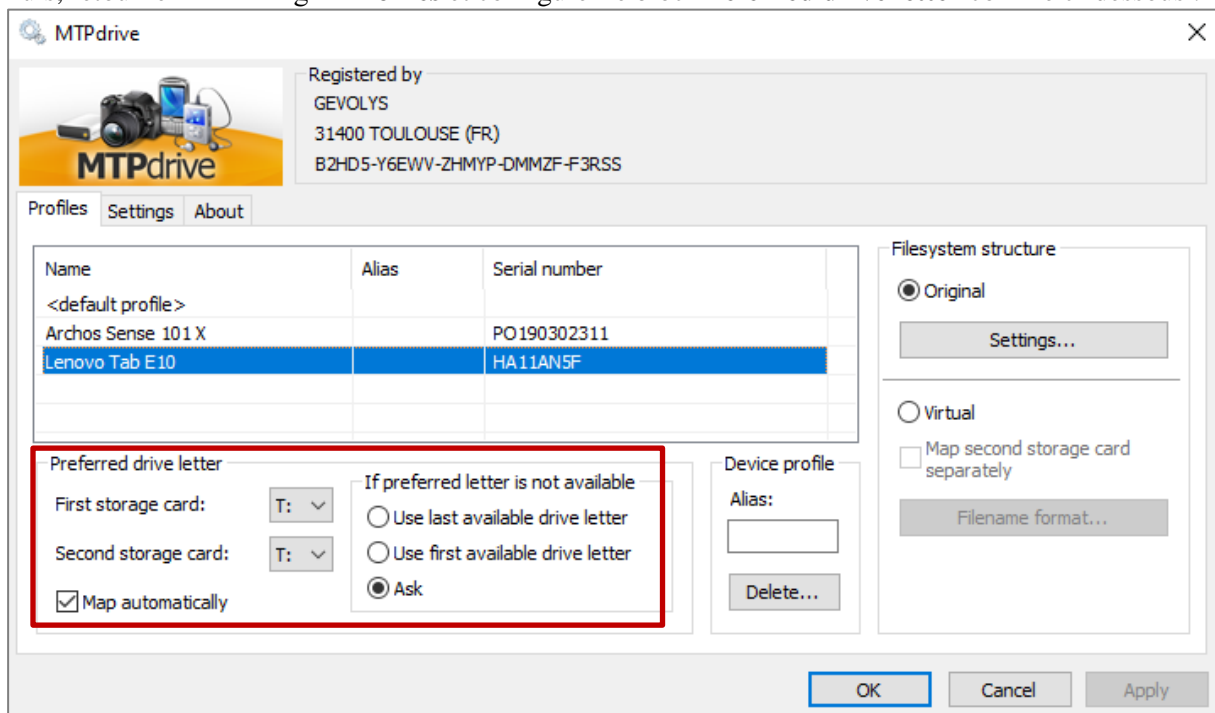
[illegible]

MTPdrive

MTPdrive

Registered by
GEVOLYS
31400 TOULOUSE (FR)
B2HD5-Y6EWV-ZHMYP-DMMZF-F3RSS

Profiles | Settings | About

| Name | Alias | Serial number |
|---|---|---|
| <default profile> | | |
| Archos Sense 101 X | | PO190302311 |
| Lenovo Tab E10 | | HA11AN5F |

Filesystem structure
Original
Settings...
Virtual
Map second storage card separately
Filename format...

Preferred drive letter
First storage card: T:
Second storage card: T:
Map automatically

If preferred letter is not available
Use last available drive letter
Use first available drive letter
Ask

Device profile
Alias:
Delete...

OK | Cancel | Apply